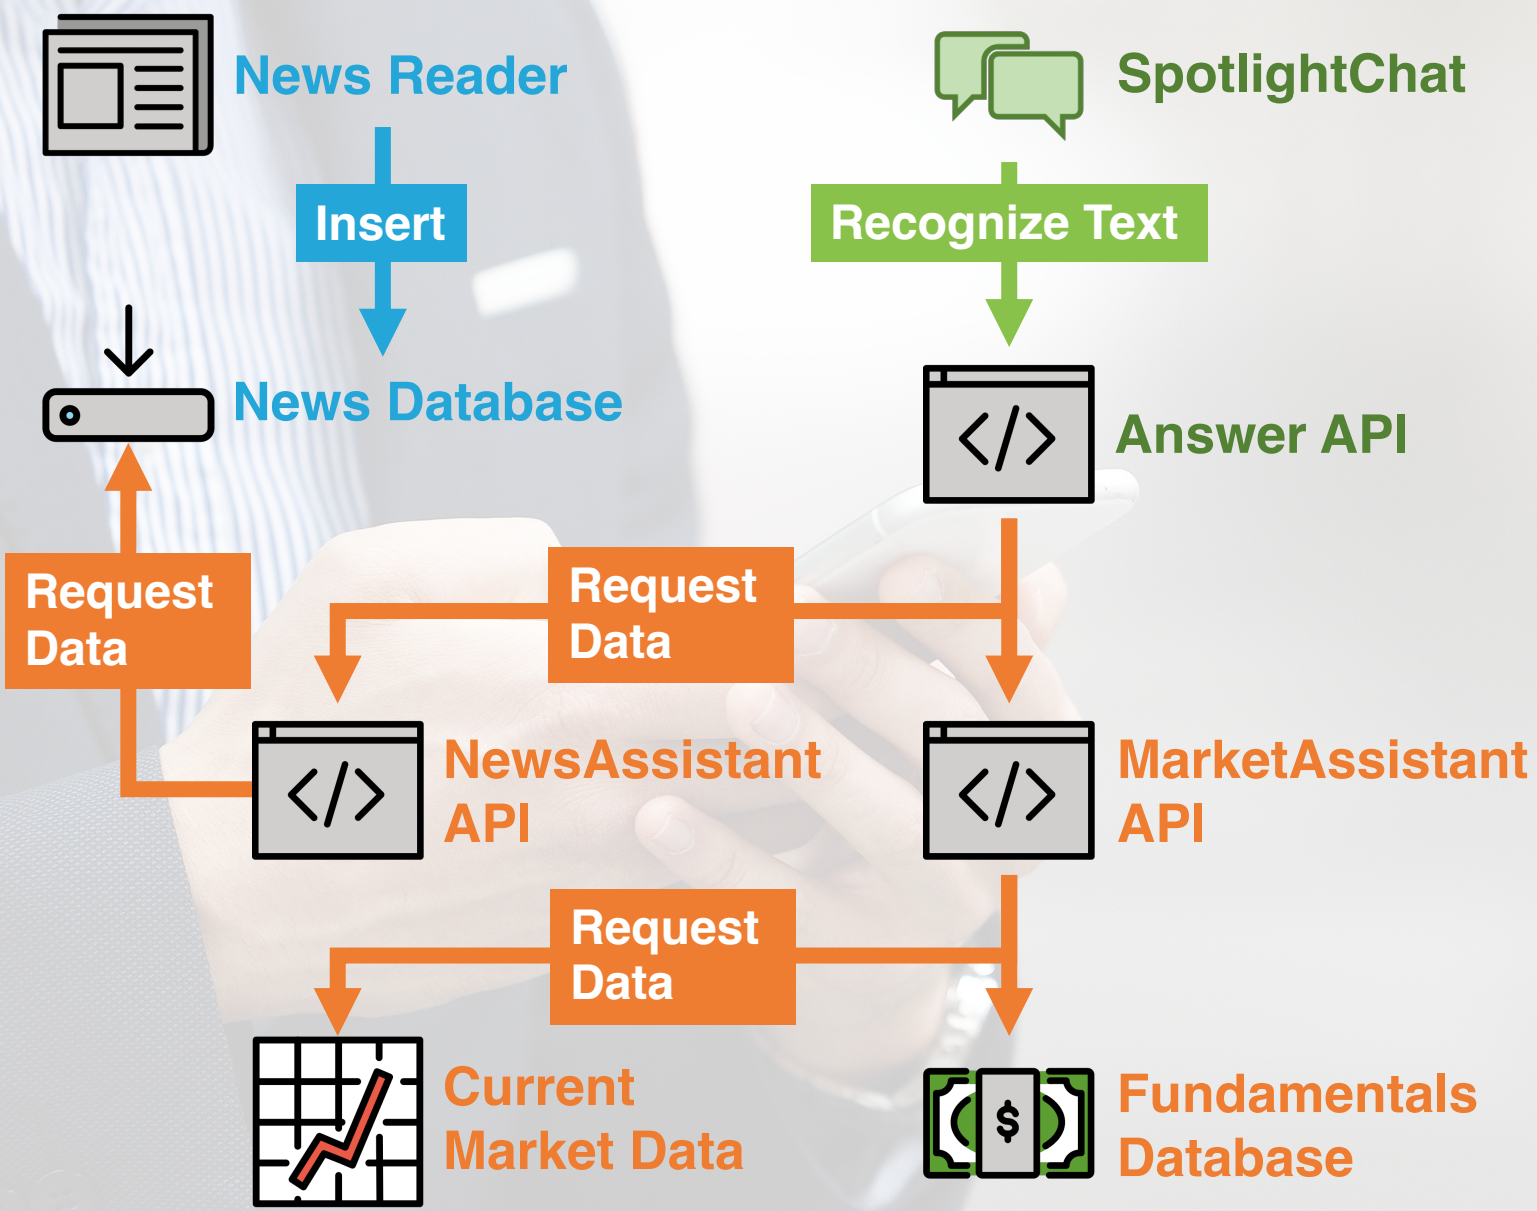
News Reader

SpotlightChat

Insert

Recognize Text

News Database

Answer API

Request Data

Request Data

NewsAssistant API

MarketAssistant API

Request Data

Current Market Data

$

Fundamentals Database